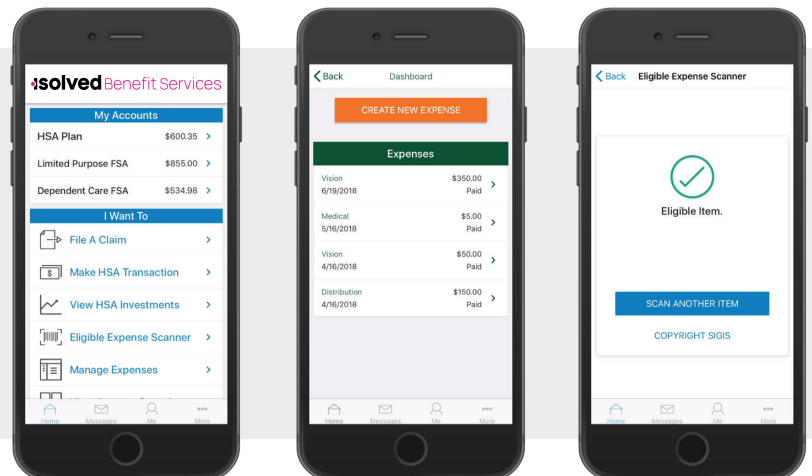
isolved Benefit Services

My Accounts

HSA Plan $600.35 >

Limited Purpose FSA $855.00 >

Dependent Care FSA $534.98 >

I Want To

File A Claim >

Make HSA Transaction >

View HSA Investments >

Eligible Expense Scanner >

Manage Expenses >

Home Messages Me More

< Back Dashboard

CREATE NEW EXPENSE

Expenses

Vision 6/19/2018 $350.00 Paid >

Medical 5/16/2018 $5.00 Paid >

Vision 4/16/2018 $50.00 Paid >

Distribution 4/16/2018 $150.00 Paid >

Home Messages Me More

< Back Eligible Expense Scanner

Eligible Item.

SCAN ANOTHER ITEM

COPYRIGHT SIGIS

Home Messages Me More